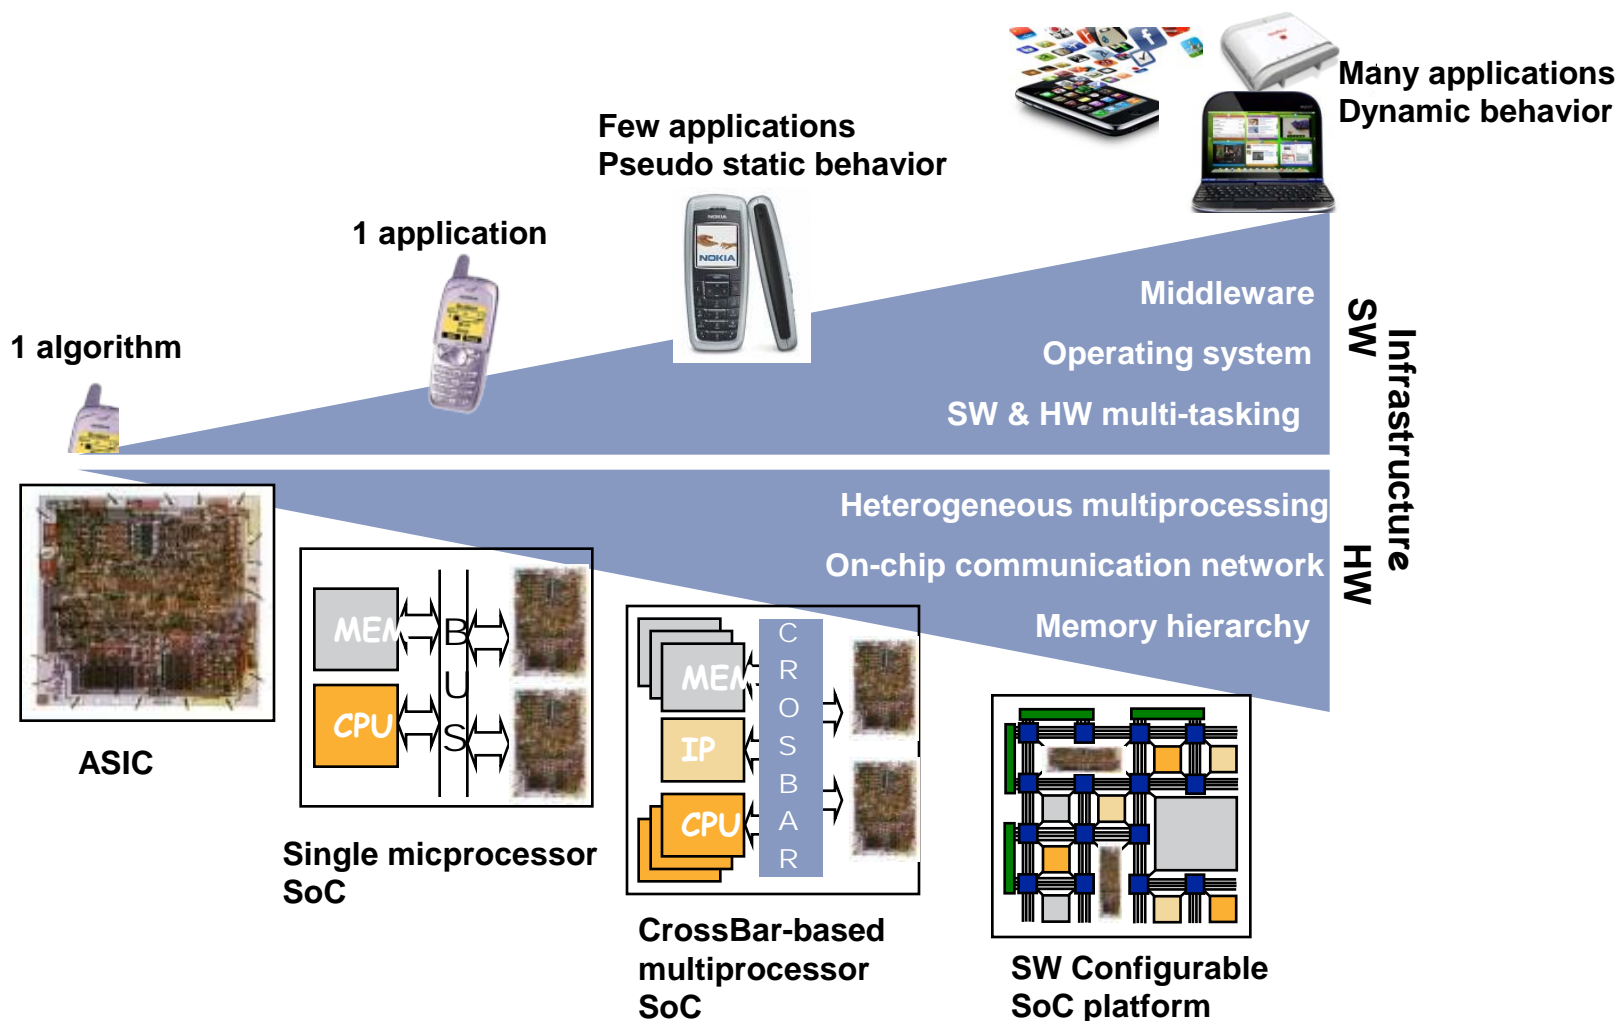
Many applications
Dynamic behavior

Few applications
Pseudo static behavior

1 application

1 algorithm

NOKIA

Middleware

Operating system

SW & HW multi-tasking

SW

Infrastructure

HW

Heterogeneous multiprocessing

On-chip communication network

Memory hierarchy

ASIC

MEM
CPU
BUS

Single micprocessor SoC

MEM
IP
CPU
CROSSBAR

CrossBar-based multiprocessor SoC

SW Configurable SoC platform